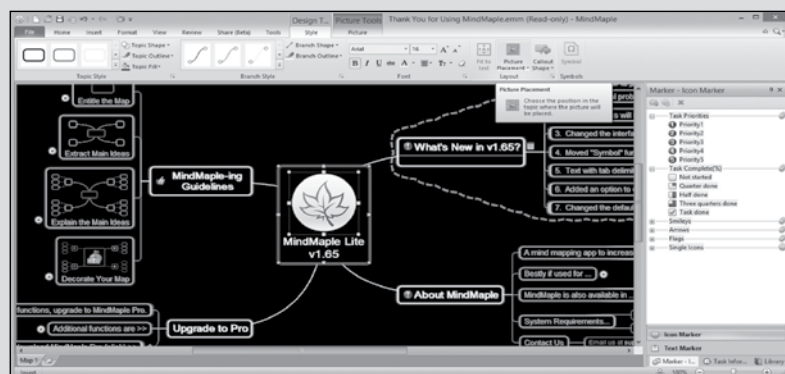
Design T... Picture Tools Thank You for Using MindMaple.emm (Read-only) - MindMaple

File Home Insert Format View Review Share (Beta) Tools Style Picture

Topic Shape Topic Outline Topic Fill Topic Style

Branch Shape Branch Outline Branch Style

Arial 16 Font

Fit to text Picture Placement Callout Shape Symbol Layout Symbols

Picture Placement
Choose the position in the topic where the picture will be placed.

Entitle the Map

Extract Main Ideas

Explain the Main Ideas

Decorate Your Map

MindMaple-ing Guidelines

MindMaple Lite v1.65

What's New in v1.65?

3. Changed the interfa

4. Moved "Symbol" fu

5. Text with tab delimi

6. Added an option to

7. Changed the defau

About MindMaple

A mind mapping app to increase

Bestly if used for ...

MindMaple is also available in ...

System Requirements...

Contact Us

Email us at supp

functions, upgrade to MindMaple Pro.

Additional functions are >>

Upgrade to Pro

Map 1

Marker - Icon Marker

Task Priorities
Priority1
Priority2
Priority3
Priority4
Priority5
Task Complete(%)
Not started
Quarter done
Half done
Three quarters done
Task done
Smileys
Arrows
Flags
Single Icons

Icon Marker

Text Marker

Marker - I... Task Info... Library

100%